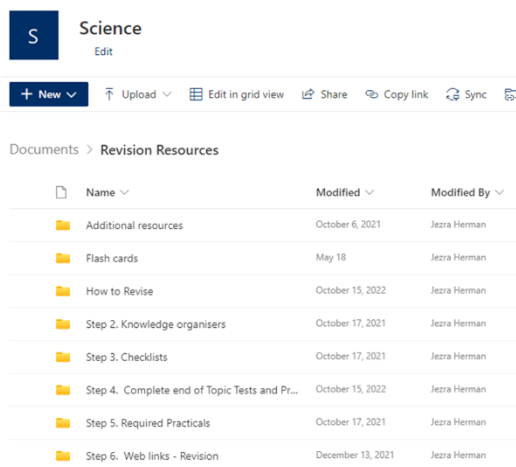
S

Science

Edit

+ New ∨ Upload ∨ Edit in grid view Share Copy link Sync

Documents > Revision Resources

| Name ∨ | Modified ∨ | Modified By ∨ |
|---|---|---|
| Additional resources | October 6, 2021 | Jezra Herman |
| Flash cards | May 18 | Jezra Herman |
| How to Revise | October 15, 2022 | Jezra Herman |
| Step 2. Knowledge organisers | October 17, 2021 | Jezra Herman |
| Step 3. Checklists | October 17, 2021 | Jezra Herman |
| Step 4. Complete end of Topic Tests and Pr... | October 15, 2022 | Jezra Herman |
| Step 5. Required Practicals | October 17, 2021 | Jezra Herman |
| Step 6. Web links - Revision | December 13, 2021 | Jezra Herman |